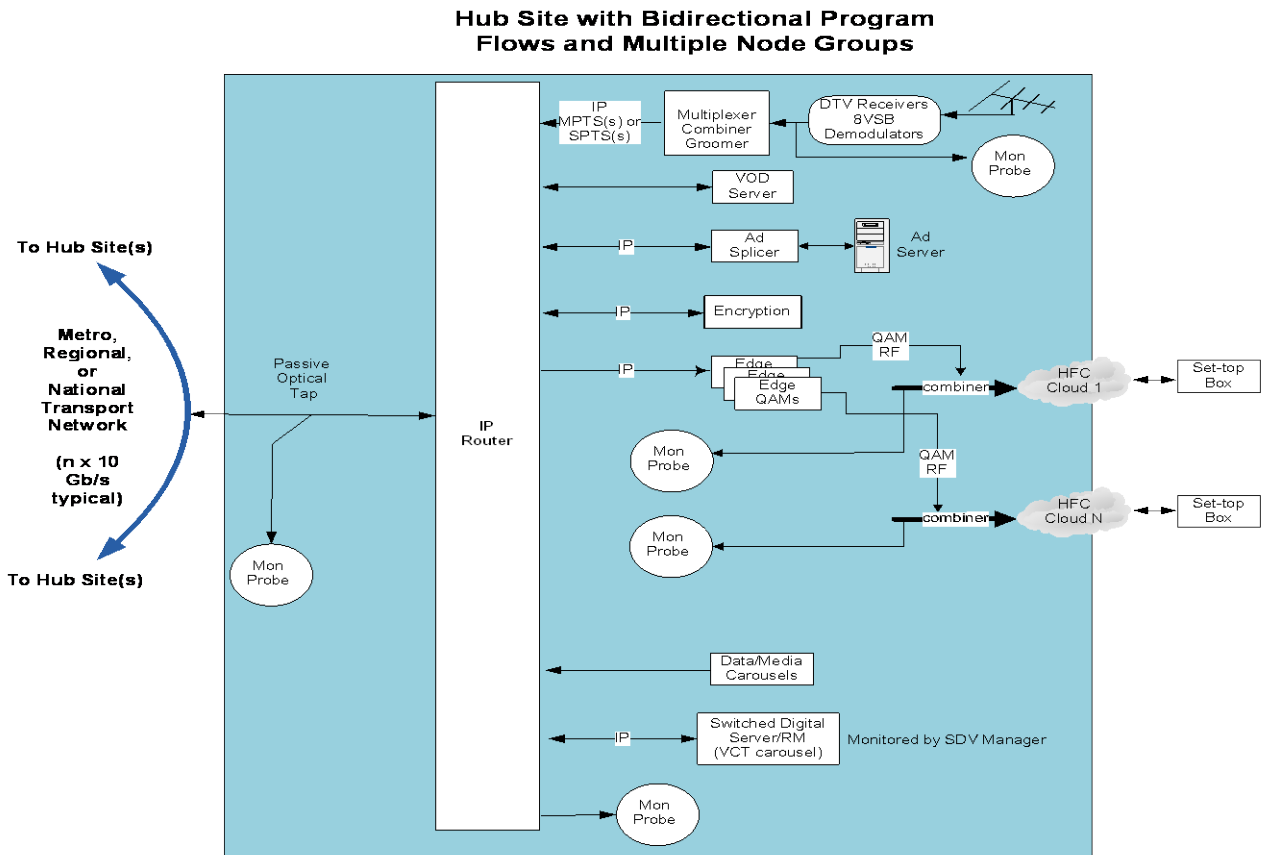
Hub Site with Bidirectional Program Flows and Multiple Node Groups

To Hub Site(s)

Metro, Regional, or National Transport Network

(n x 10 Gb/s typical)

To Hub Site(s)

Passive Optical Tap

Mon Probe

IP Router

IP MPTS(s) or SPTS(s)

Multiplexer Combiner Groomer

DTV Receivers 8VSB Demodulators

Mon Probe

VOD Server

IP

Ad Splicer

Ad Server

IP

Encryption

IP

Edge

Edge

Edge QAMs

QAM RF

combiner

HFC Cloud 1

Set-top Box

Mon Probe

QAM RF

combiner

HFC Cloud N

Set-top Box

Mon Probe

Data/Media Carousels

IP

Switched Digital Server/RM (VCT carousel)

Monitored by SDV Manager

Mon Probe